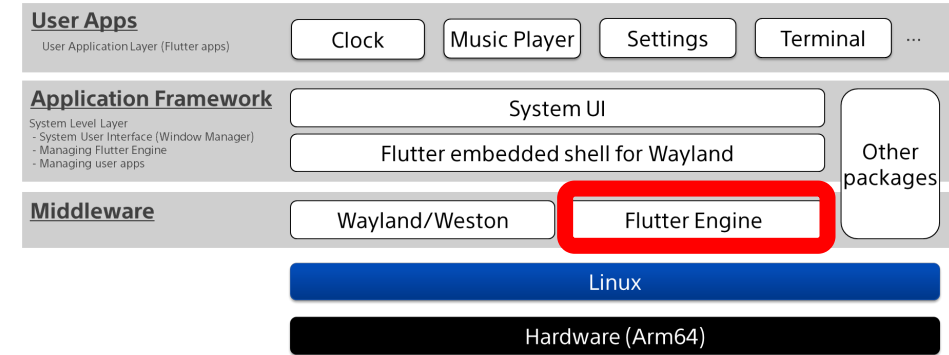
User Apps
User Application Layer (Flutter apps)

Clock

Music Player

Settings

Terminal

...

Application Framework
System Level Layer
- System User Interface (Window Manager)
- Managing Flutter Engine
- Managing user apps

System UI

Flutter embedded shell for Wayland

Other packages

Middleware

Wayland/Weston

Flutter Engine

Linux

Hardware (Arm64)